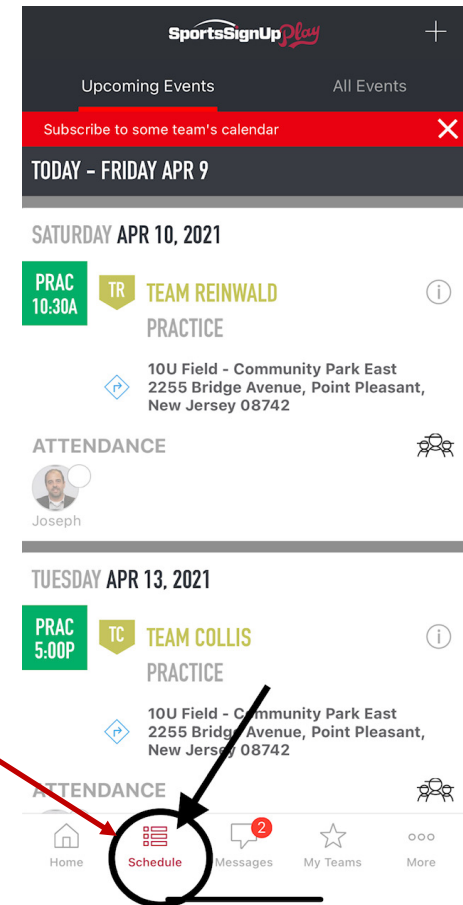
SportsSignUp Play

Upcoming Events

All Events

Subscribe to some team's calendar

TODAY - FRIDAY APR 9

SATURDAY APR 10, 2021

PRAC 10:30A

TR

TEAM REINWALD

PRACTICE

10U Field - Community Park East 2255 Bridge Avenue, Point Pleasant, New Jersey 08742

ATTENDANCE

Joseph

TUESDAY APR 13, 2021

PRAC 5:00P

TC

TEAM COLLIS

PRACTICE

10U Field - Community Park East 2255 Bridge Avenue, Point Pleasant, New Jersey 08742

ATTENDANCE

Home

Schedule

2

Messages

My Teams

More